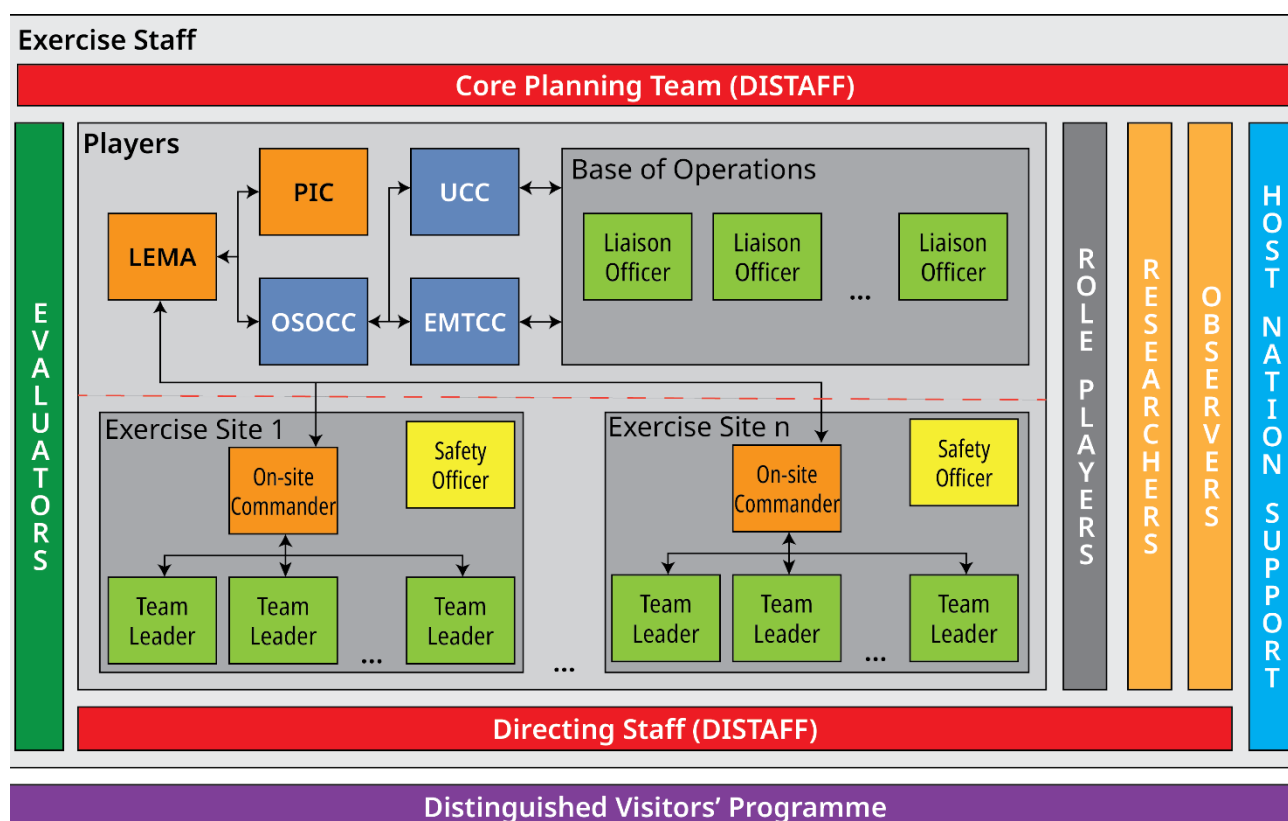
Exercise Staff

Core Planning Team (DISTAFF)

EVALUATORS

Players

PIC

UCC

Base of Operations

LEMA

Liaison Officer

Liaison Officer

Liaison Officer

...

OSOCC

EMTCC

Exercise Site 1

Safety Officer

On-site Commander

Team Leader

Team Leader

Team Leader

...

...

Exercise Site n

Safety Officer

On-site Commander

Team Leader

Team Leader

Team Leader

...

ROLE PLAYERS

RESEARCHERS

OBSERVERS

HOST NATION SUPPORT

Directing Staff (DISTAFF)

Distinguished Visitors' Programme